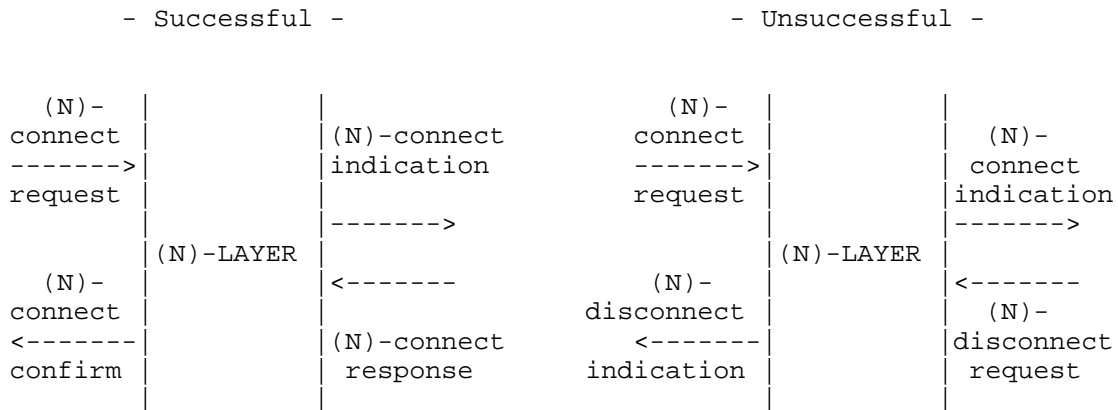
- Successful -

- Unsuccessful -

(N)-connect request

(N)-connect indication

(N)-LAYER

(N)-connect confirm

(N)-connect response

(N)-connect request

(N)-connect indication

(N)-LAYER

(N)-disconnect indication

(N)-disconnect request